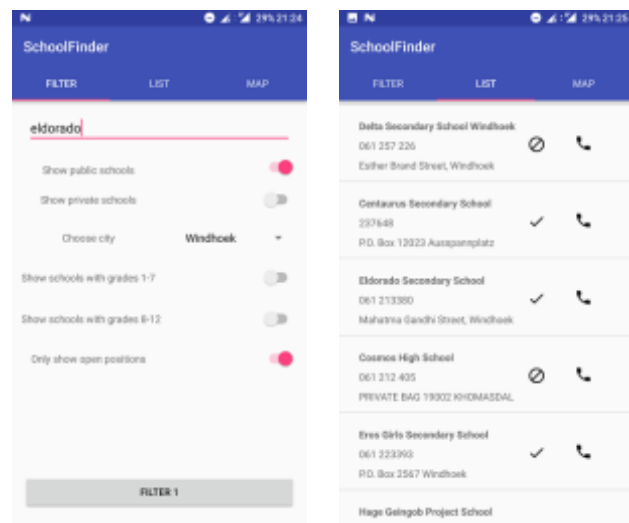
N 29% 21:24

SchoolFinder

FILTER LIST MAP

eldorado

Show public schools

Show private schools

Choose city Windhoek

Show schools with grades 1-7

Show schools with grades 8-12

Only show open positions

FILTER 1

N 29% 21:25

SchoolFinder

FILTER LIST MAP

Delta Secondary School Windhoek
061 257 226
Esther Brand Street, Windhoek

Centaurus Secondary School
237648
P.O. Box 12023 Ausspannplatz

Eldorado Secondary School
061 213380
Mahatma Gandhi Street, Windhoek

Cosmos High School
061 212 405
PRIVATE BAG 19002 KHOMASDAL

Eros Girls Secondary School
061 223393
P.O. Box 2567 Windhoek

Hage Geingob Project School